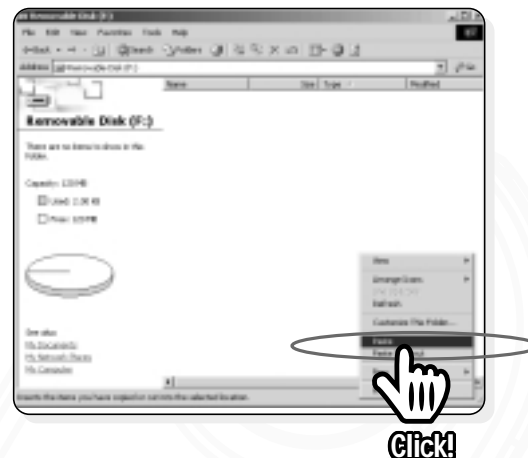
Removable Disk (F:)

File Edit View Favorites Tools Help

Back Search Folders

Address Removable Disk (F:) Go

Name Size Type Modified

Removable Disk (F:)

There are no items to show in this folder.

Capacity: 120 MB

Used: 2.00 KB

Free: 120 MB

See also:
My Documents
My Network Places
My Computer

View
Arrange Icons
Line Up Icons
Refresh
Customize This Folder...
Paste
Paste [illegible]

Inserts the items you have copied or cut into the selected location.

Click!